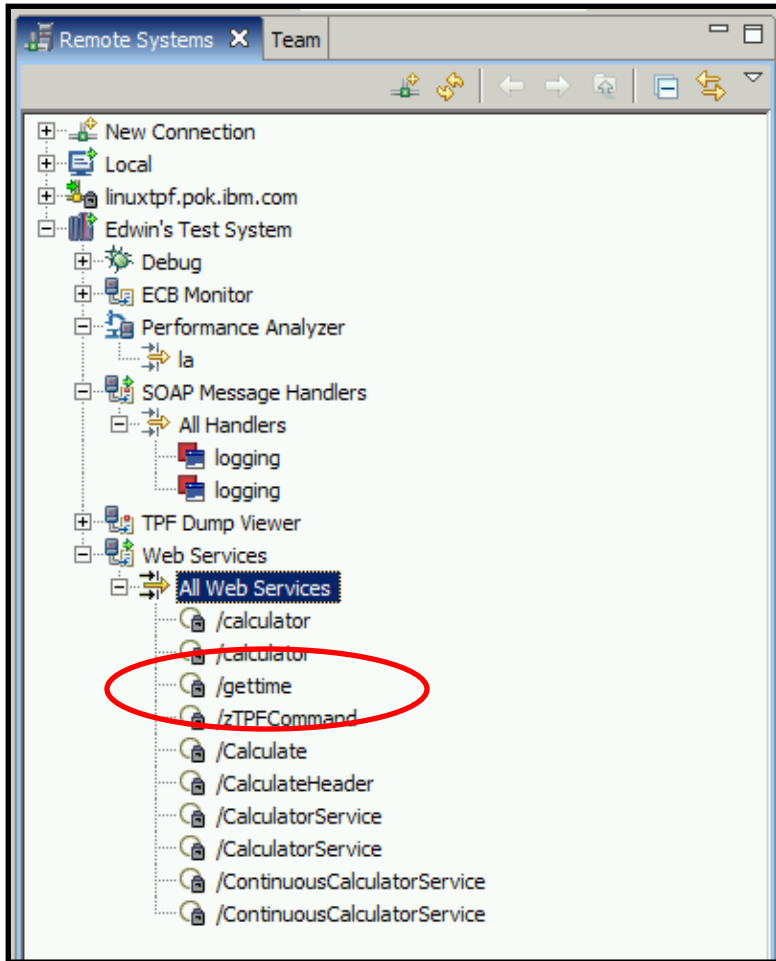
Remote Systems ✕ Team

New Connection
Local
linuxtpf.pok.ibm.com
Edwin's Test System
Debug
ECB Monitor
Performance Analyzer
la
SOAP Message Handlers
All Handlers
logging
logging
TPF Dump Viewer
Web Services
All Web Services
/calculator
/calculator
/gettime
/zTPFCommand
/Calculate
/CalculateHeader
/CalculatorService
/CalculatorService
/ContinuousCalculatorService
/ContinuousCalculatorService